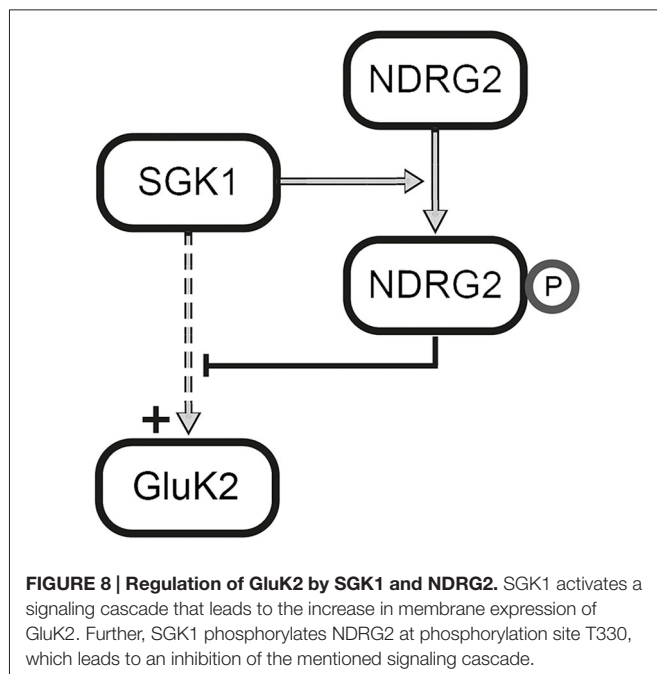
NDRG2

SGK1

NDRG2

P

+

GluK2

**FIGURE 8 | Regulation of GluK2 by SGK1 and NDRG2.** SGK1 activates a signaling cascade that leads to the increase in membrane expression of GluK2. Further, SGK1 phosphorylates NDRG2 at phosphorylation site T330, which leads to an inhibition of the mentioned signaling cascade.